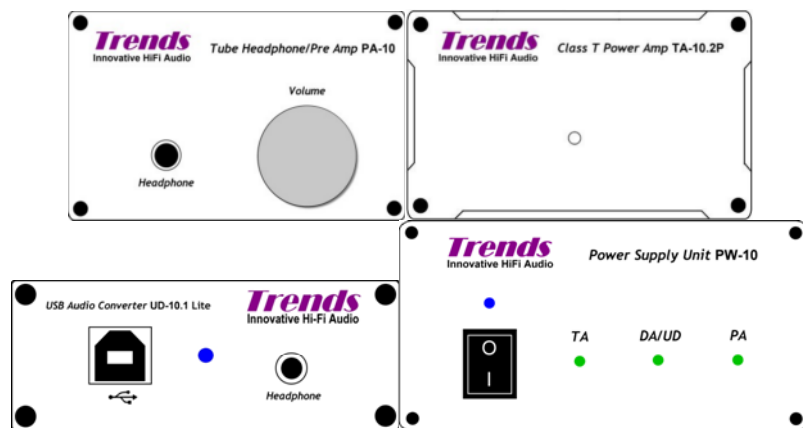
Trends
Innovative HiFi Audio

Tube Headphone/Pre Amp PA-10

Volume

Headphone

Trends
Innovative HiFi Audio

Class T Power Amp TA-10.2P

Trends
Innovative HiFi Audio

Power Supply Unit PW-10

O
I

TA

DA/UD

PA

USB Audio Converter UD-10.1 Lite

Trends
Innovative Hi-Fi Audio

Headphone